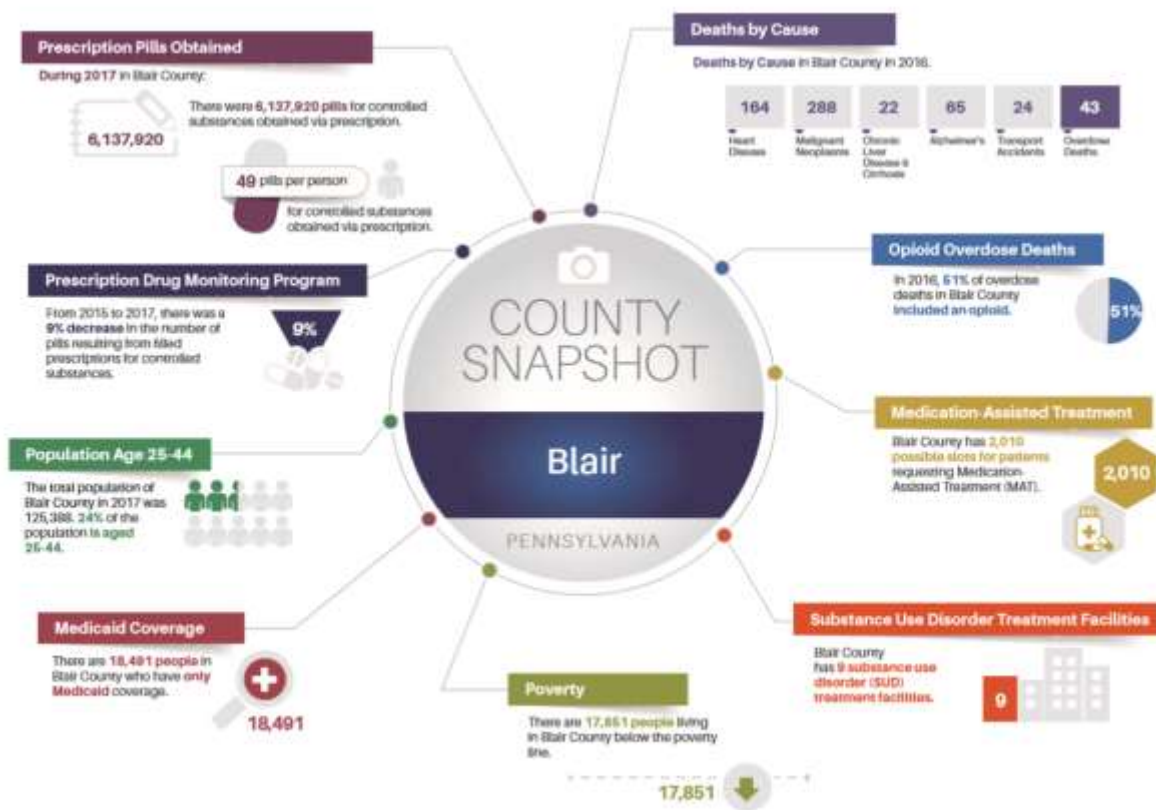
Prescription Pills Obtained

During 2017 in Blair County:

6,137,920

There were 6,137,920 pills for controlled substances obtained via prescription.

49 pills per person for controlled substances obtained via prescription.

Deaths by Cause

Deaths by Cause in Blair County in 2016.

| 164 | 288 | 22 | 65 | 24 | 43 |
|---|---|---|---|---|---|
| Heart Disease | Malignant Neoplasms | Chronic Liver Disease & Cirrhosis | Alzheimer's | Transport Accidents | Overdose Deaths |

Prescription Drug Monitoring Program

From 2015 to 2017, there was a 9% decrease in the number of pills resulting from filled prescriptions for controlled substances.

9%

COUNTY SNAPSHOT

Blair

PENNSYLVANIA

Opioid Overdose Deaths

In 2016, 51% of overdose deaths in Blair County included an opioid.

51%

Medication-Assisted Treatment

Blair County has 2,010 possible slots for patients requiring Medication-Assisted Treatment (MAT).

2,010

Population Age 25-44

The total population of Blair County in 2017 was 125,388. 24% of the population is aged 25-44.

Medicaid Coverage

There are 18,491 people in Blair County who have only Medicaid coverage.

18,491

Substance Use Disorder Treatment Facilities

Blair County has 9 substance use disorder (SUD) treatment facilities.

9

Poverty

There are 17,851 people living in Blair County below the poverty line.

17,851